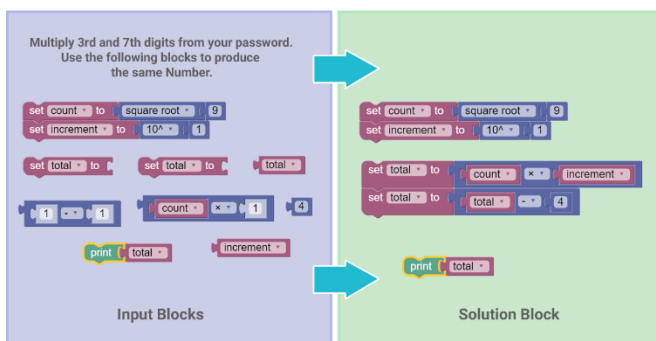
Multiply 3rd and 7th digits from your password. Use the following blocks to produce the same Number.

set count to square root 9
set increment to 10^ 1

set total to
set total to
total

1 - 1
count × 1
4

print total
increment

Input Blocks

set count to square root 9
set increment to 10^ 1

set total to count × increment
set total to total - 4

print total

Solution Block